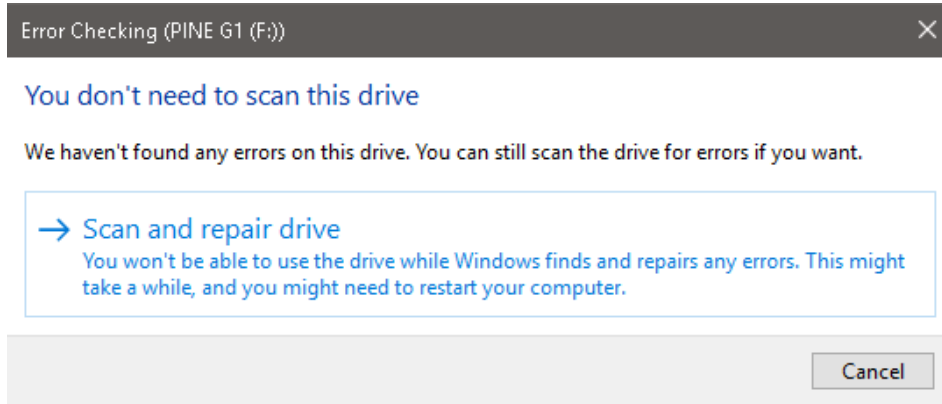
Error Checking (PINE G1 (F:))

You don't need to scan this drive

We haven't found any errors on this drive. You can still scan the drive for errors if you want.

→ Scan and repair drive
You won't be able to use the drive while Windows finds and repairs any errors. This might take a while, and you might need to restart your computer.

Cancel